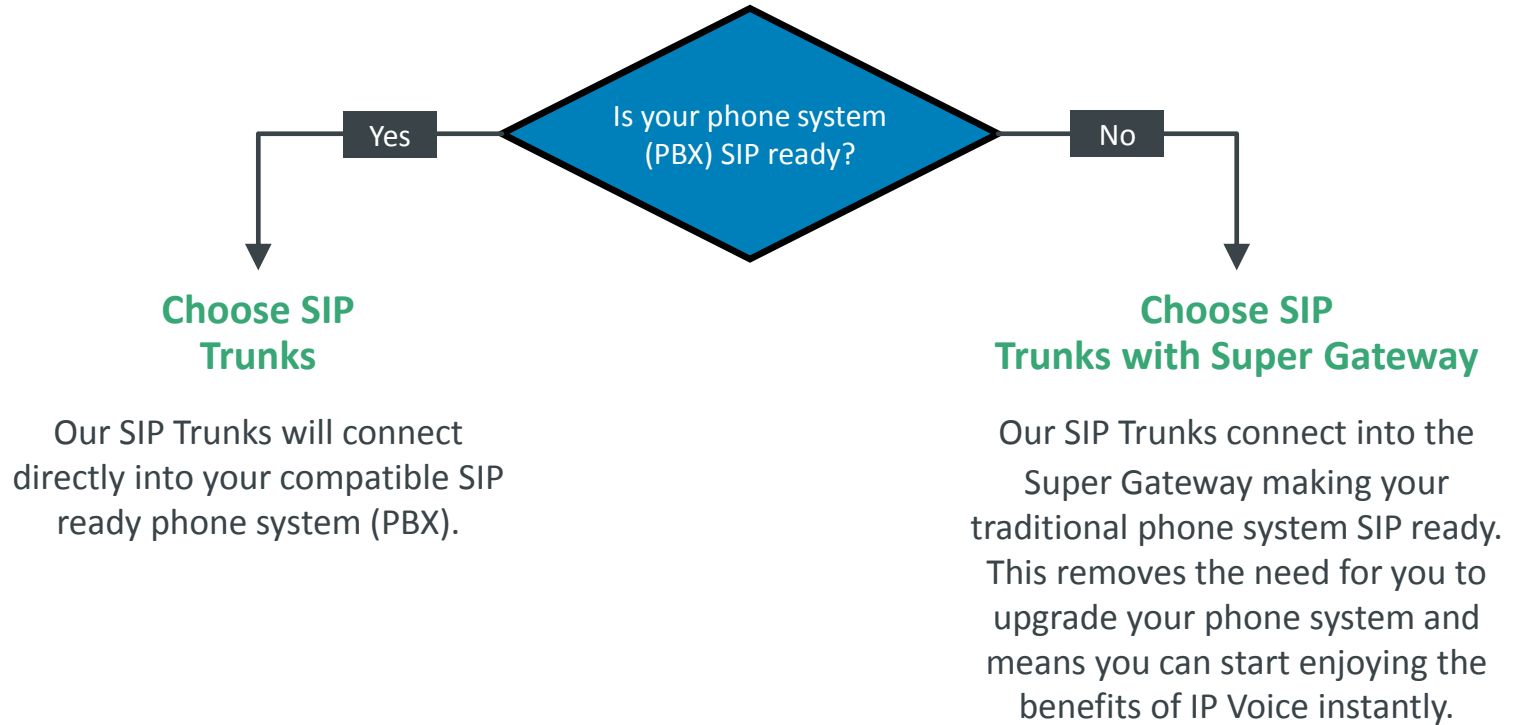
Is your phone system (PBX) SIP ready?

Yes

No

Choose SIP Trunks

Our SIP Trunks will connect directly into your compatible SIP ready phone system (PBX).

Choose SIP Trunks with Super Gateway

Our SIP Trunks connect into the Super Gateway making your traditional phone system SIP ready. This removes the need for you to upgrade your phone system and means you can start enjoying the benefits of IP Voice instantly.